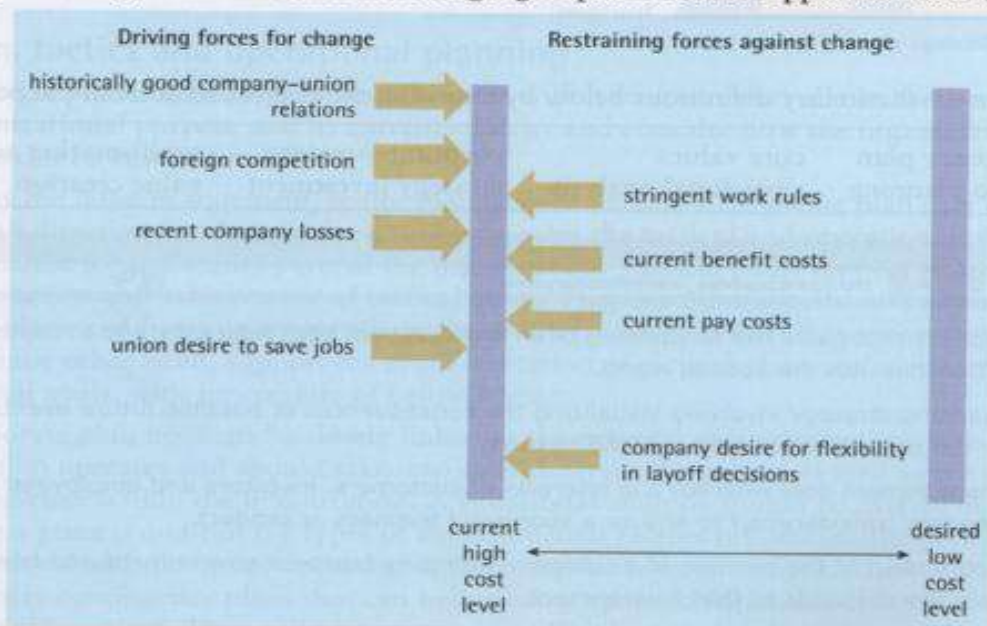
Driving forces for change

historically good company–union relations

foreign competition

recent company losses

union desire to save jobs

Restraining forces against change

stringent work rules

current benefit costs

current pay costs

company desire for flexibility in layoff decisions

current high cost level

desired low cost level